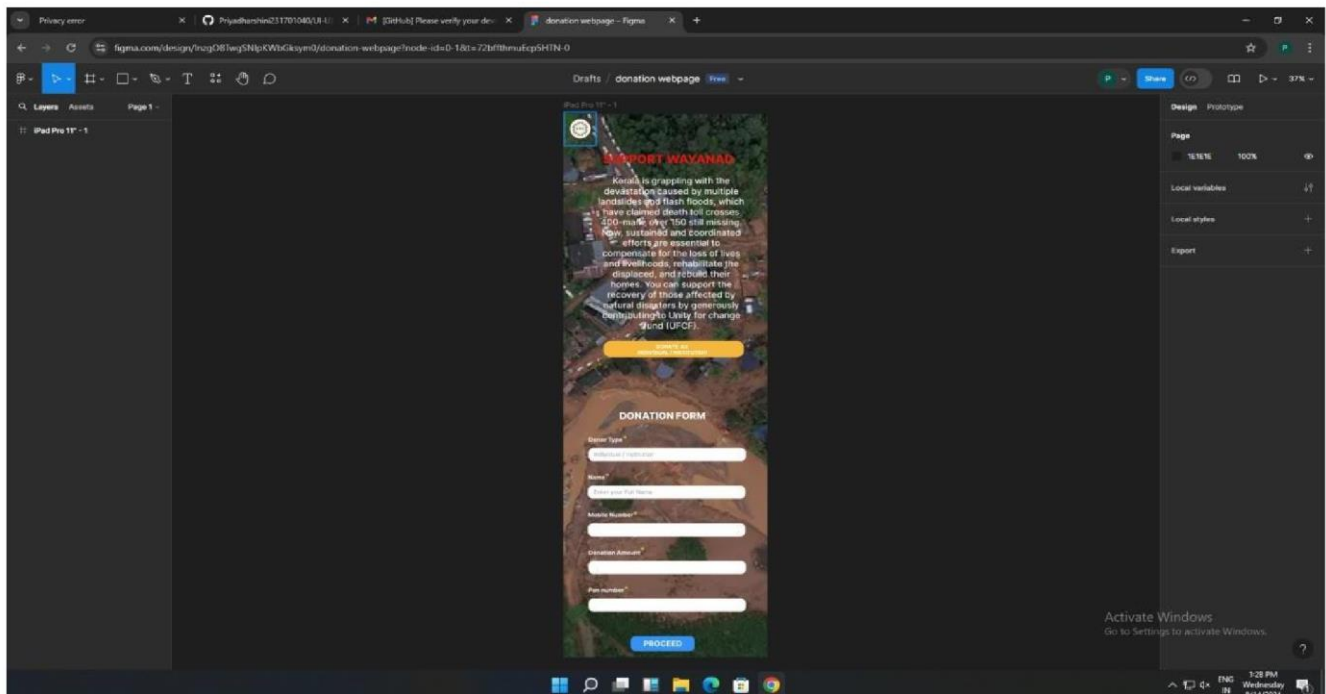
Privacy error
Priyadharshini231701040/UI-U
[GitHub] Please verify your dev
donation webpage – Figma

figma.com/design/InzgO8TwgSNlpKWbGksym0/donation-webpage?node-id=0-1&t=72bf8hmuEcpSHTN-0

Drafts / donation webpage Free

Share
37%

Layers Assets Page 1
iPad Pro 11" - 1

iPad Pro 11" - 1

SUPPORT WAYANAD

Kerala is grappling with the devastation caused by multiple landslides and flash floods, which have claimed death toll crosses 400-mark, over 150 still missing. Now, sustained and coordinated efforts are essential to compensate for the loss of lives and livelihoods, rehabilitate the displaced, and rebuild their homes. You can support the recovery of those affected by natural disasters by generously contributing to Unity for change Fund (UFCF).

DONATE AS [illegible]

DONATION FORM

Donor Type*
Individual / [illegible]

Name*
Enter your Full Name

Mobile Number*

Donation Amount*

Pan number*

PROCEED

Design Prototype
Page
1E1E1E 100%
Local variables
Local styles
Export

Activate Windows
Go to Settings to activate Windows.

ENG IN 1:28 PM Wednesday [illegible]